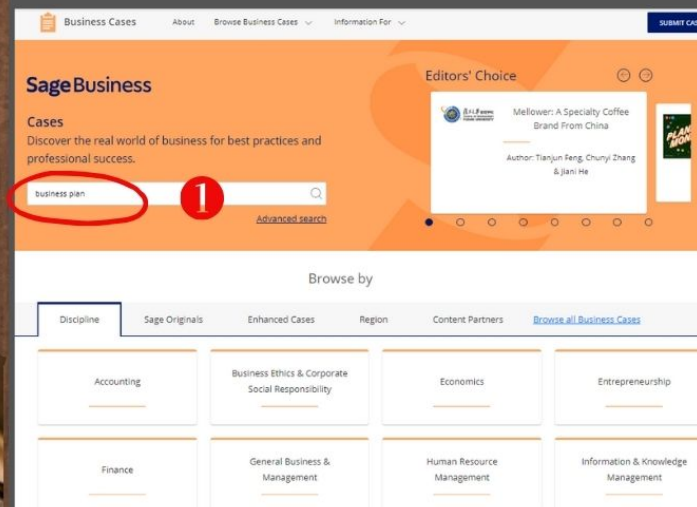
Business Cases About Browse Business Cases Information For SUBMIT CAS

Sage Business

Cases

Discover the real world of business for best practices and professional success.

business plan

1

Advanced search

Editors' Choice

Mellower: A Specialty Coffee Brand From China

Author: Tianjun Feng, Chunyi Zhang & Jiani He

PLAN MON

Browse by

Discipline | Sage Originals | Enhanced Cases | Region | Content Partners | Browse all Business Cases

Accounting

Business Ethics & Corporate Social Responsibility

Economics

Entrepreneurship

Finance

General Business & Management

Human Resource Management

Information & Knowledge Management